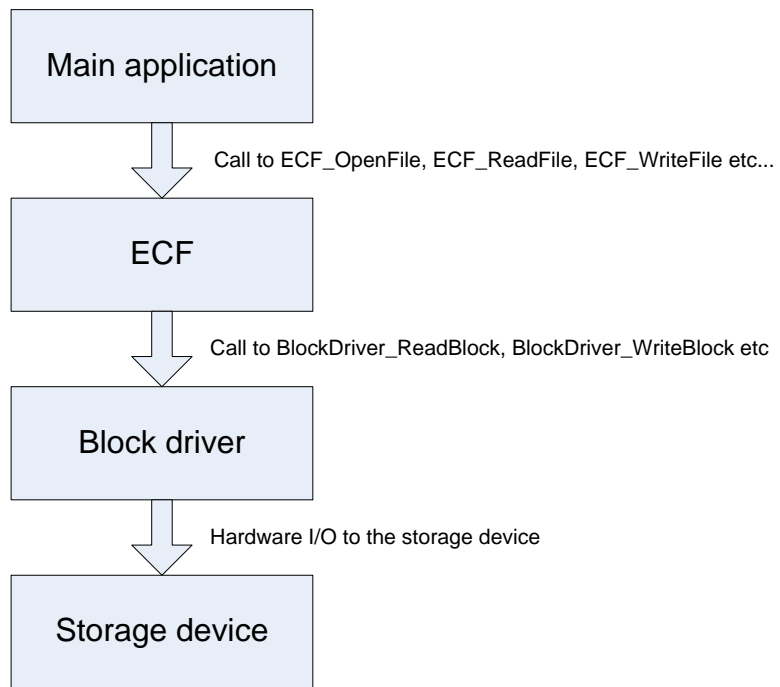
Main application

Call to ECF_OpenFile, ECF_ReadFile, ECF_WriteFile etc...

ECF

Call to BlockDriver_ReadBlock, BlockDriver_WriteBlock etc

Block driver

Hardware I/O to the storage device

Storage device